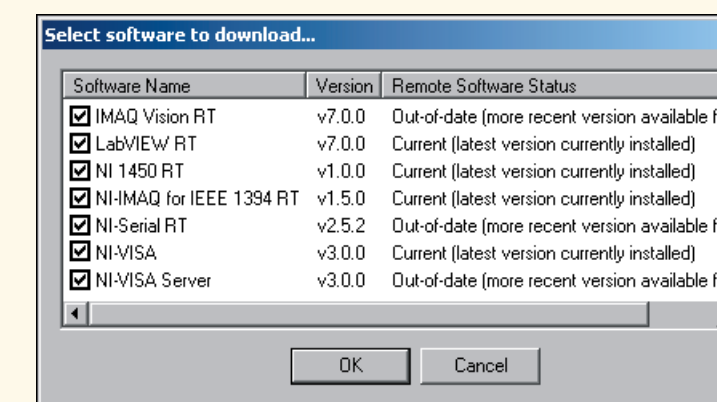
Select software to download...

| Software Name | Version | Remote Software Status |
|---|---|---|
| IMAQ Vision RT | v7.0.0 | Out-of-date (more recent version available f |
| LabVIEW RT | v7.0.0 | Current (latest version currently installed) |
| NI 1450 RT | v1.0.0 | Current (latest version currently installed) |
| NI-IMAQ for IEEE 1394 RT | v1.5.0 | Current (latest version currently installed) |
| NI-Serial RT | v2.5.2 | Out-of-date (more recent version available f |
| NI-VISA | v3.0.0 | Current (latest version currently installed) |
| NI-VISA Server | v3.0.0 | Out-of-date (more recent version available f |

OK
Cancel